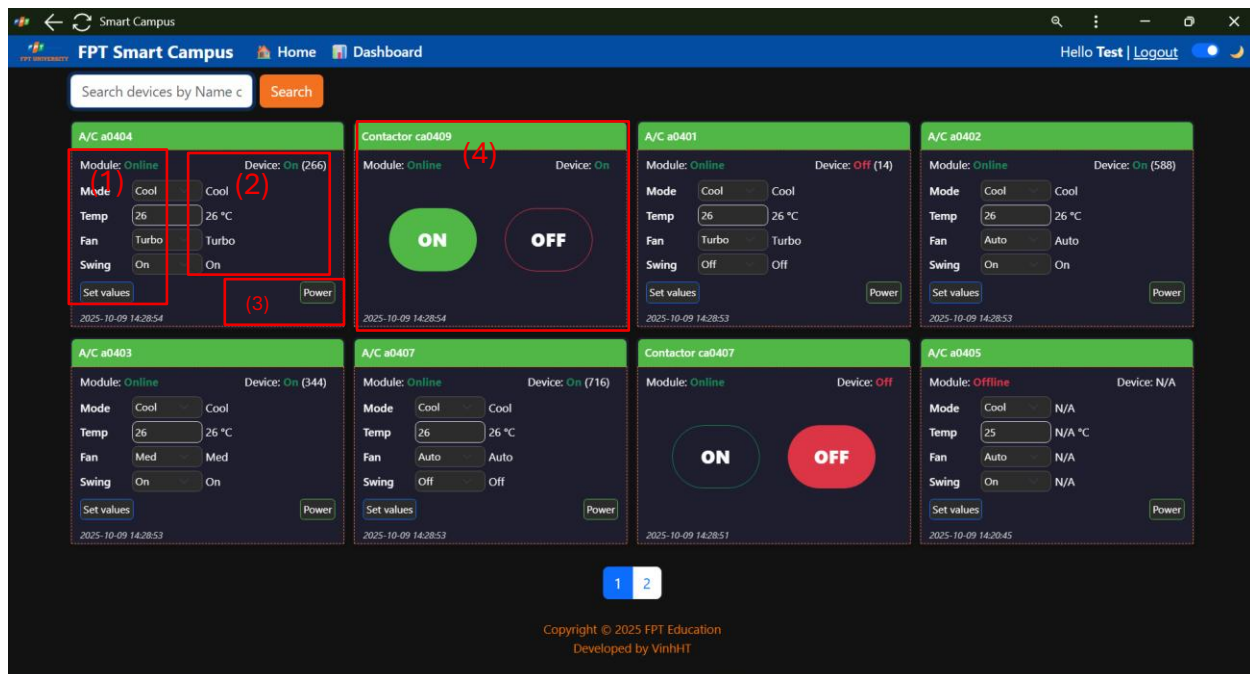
Smart Campus

FPT UNIVERSITY FPT Smart Campus Home Dashboard Hello Test | Logout

Search devices by Name c Search

A/C a0404
Module: Online Device: On (266)
(1) (2)
Mode Cool Cool
Temp 26 26 °C
Fan Turbo Turbo
Swing On On
Set values (3) Power
2025-10-09 14:28:54

Contactor ca0409
(4)
Module: Online Device: On
ON OFF
2025-10-09 14:28:54

A/C a0401
Module: Online Device: Off (14)
Mode Cool Cool
Temp 26 26 °C
Fan Turbo Turbo
Swing Off Off
Set values Power
2025-10-09 14:28:53

A/C a0402
Module: Online Device: On (588)
Mode Cool Cool
Temp 26 26 °C
Fan Auto Auto
Swing On On
Set values Power
2025-10-09 14:28:53

A/C a0403
Module: Online Device: On (344)
Mode Cool Cool
Temp 26 26 °C
Fan Med Med
Swing On On
Set values Power
2025-10-09 14:28:53

A/C a0407
Module: Online Device: On (716)
Mode Cool Cool
Temp 26 26 °C
Fan Auto Auto
Swing Off Off
Set values Power
2025-10-09 14:28:53

Contactor ca0407
Module: Online Device: Off
ON OFF
2025-10-09 14:28:51

A/C a0405
Module: Offline Device: N/A
Mode Cool N/A
Temp 25 N/A °C
Fan Auto N/A
Swing On N/A
Set values Power
2025-10-09 14:20:45

1 2

Copyright © 2025 FPT Education
Developed by VinhHT